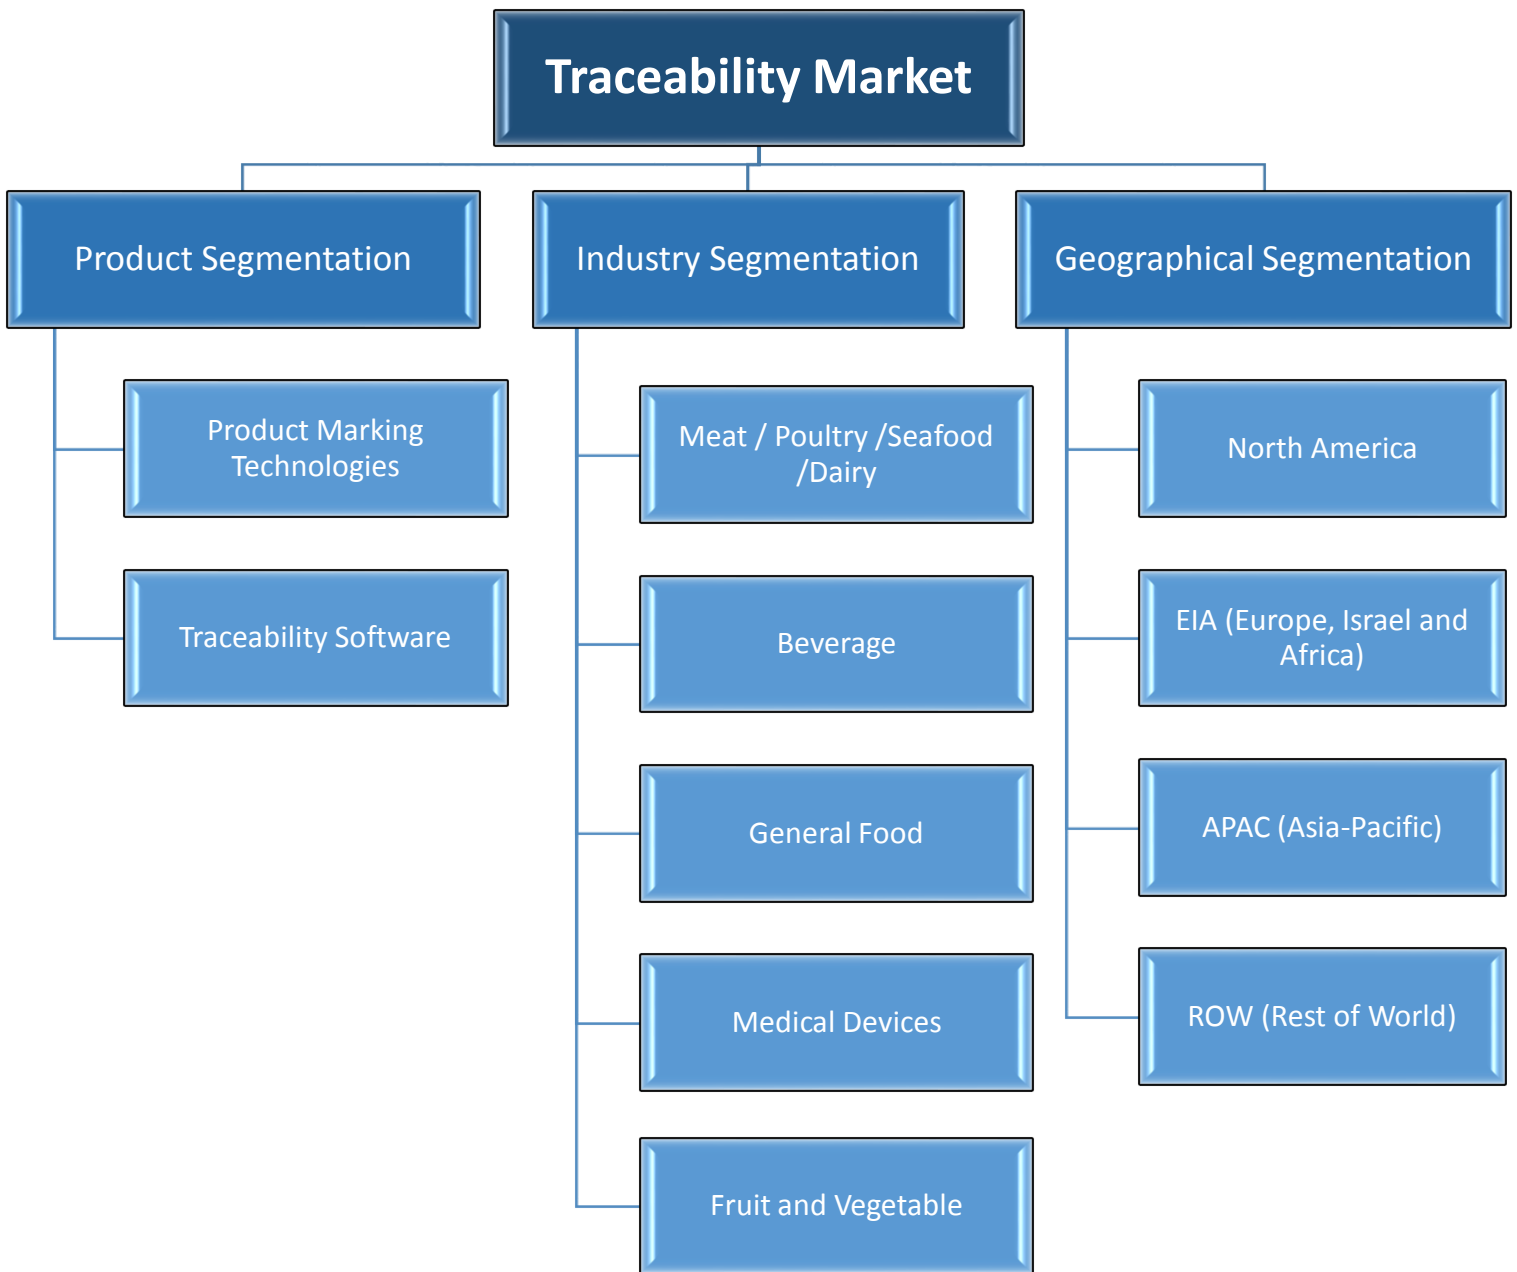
Traceability Market

Product Segmentation

Product Marking Technologies

Traceability Software

Industry Segmentation

Meat / Poultry /Seafood /Dairy

Beverage

General Food

Medical Devices

Fruit and Vegetable

Geographical Segmentation

North America

EIA (Europe, Israel and Africa)

APAC (Asia-Pacific)

ROW (Rest of World)